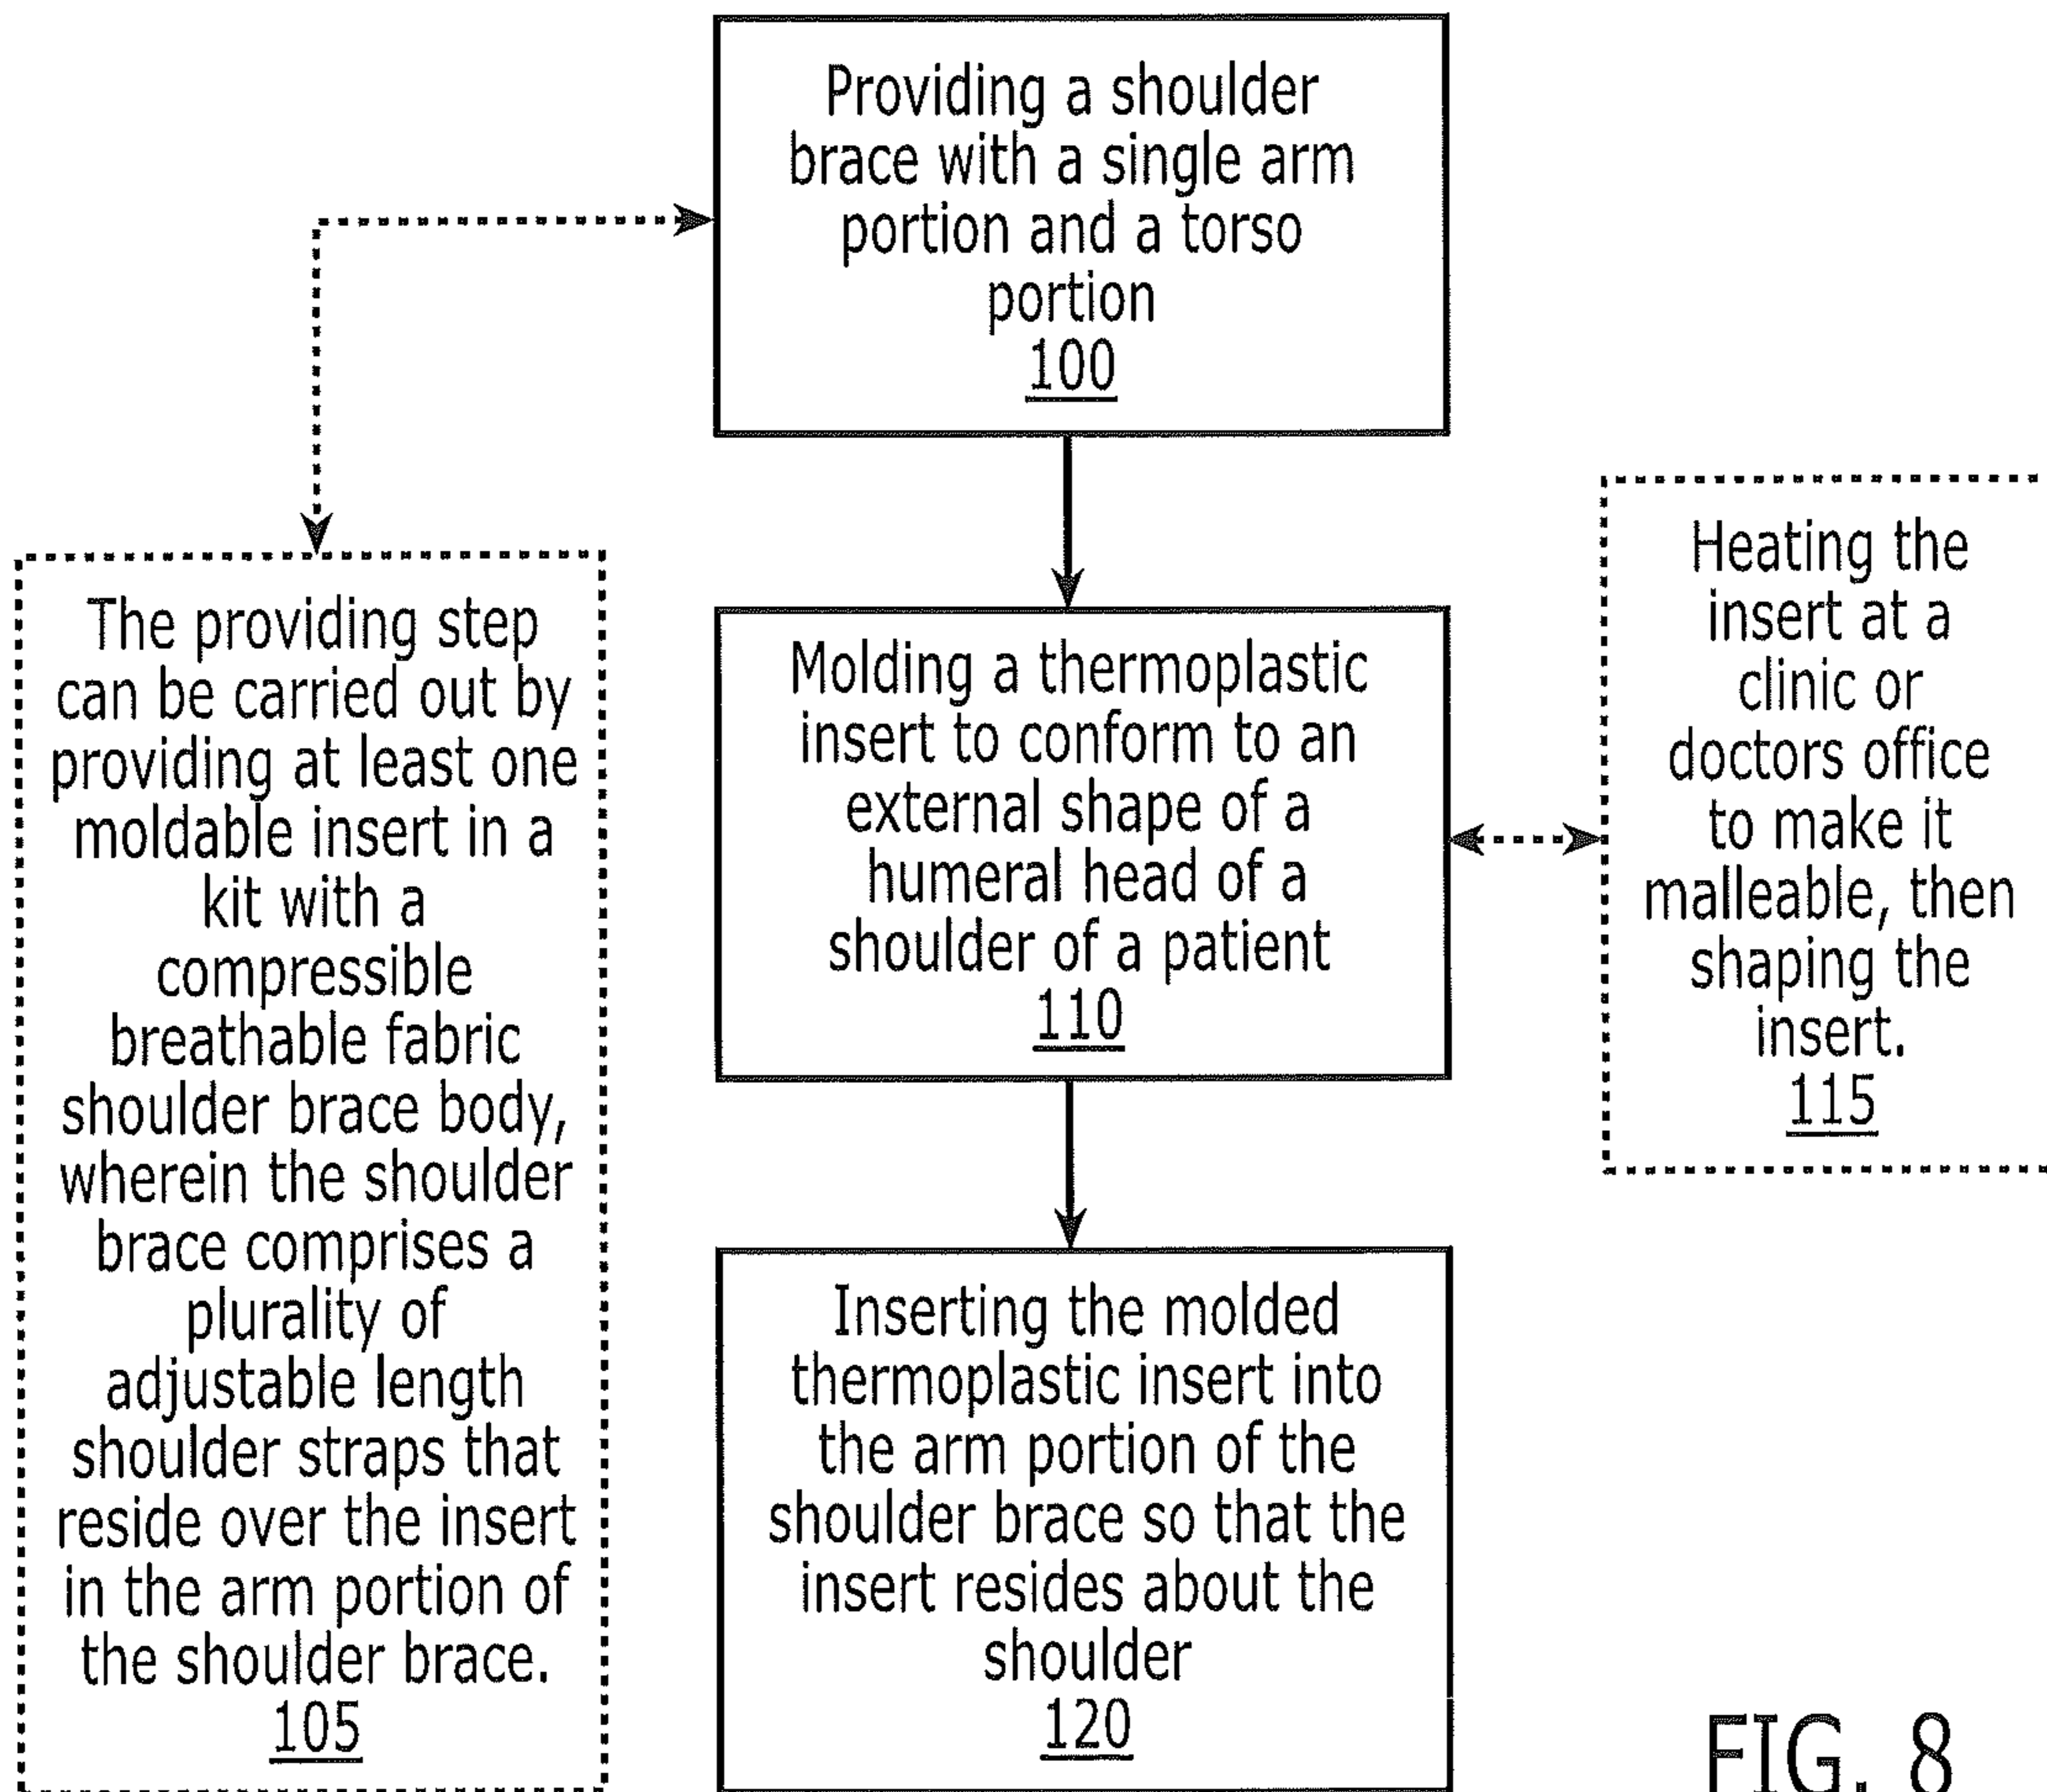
Providing a shoulder brace with a single arm portion and a torso portion
100

The providing step can be carried out by providing at least one moldable insert in a kit with a compressible breathable fabric shoulder brace body, wherein the shoulder brace comprises a plurality of adjustable length shoulder straps that reside over the insert in the arm portion of the shoulder brace.
105

Molding a thermoplastic insert to conform to an external shape of a humeral head of a shoulder of a patient
110

Heating the insert at a clinic or doctors office to make it malleable, then shaping the insert.
115

Inserting the molded thermoplastic insert into the arm portion of the shoulder brace so that the insert resides about the shoulder
120

FIG. 8